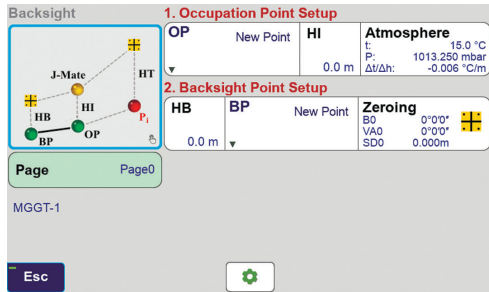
Backsight

J-Mate
HT
HB
HI
$P_i$
BP
OP

Page Page0

MGGT-1

Esc

1. Occupation Point Setup

OP New Point

HI 0.0 m

Atmosphere
t: 15.0 °C
P: 1013.250 mbar
Δt/Δh: -0.006 °C/m

2. Backsight Point Setup

HB 0.0 m

BP New Point

Zeroing
B0 0°0'0"
VA0 0°0'0"
SD0 0.000m